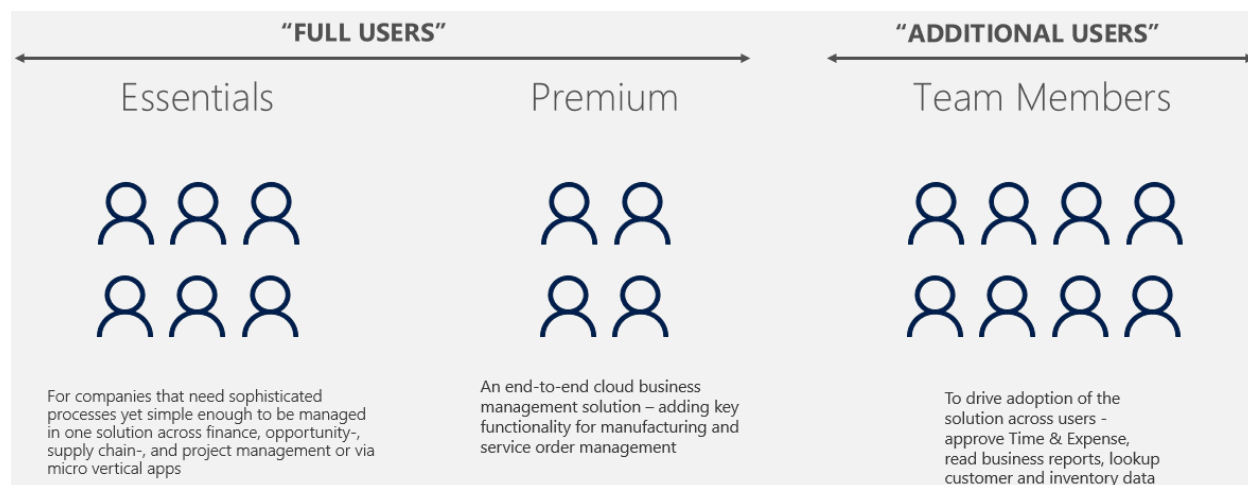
"FULL USERS"

"ADDITIONAL USERS"

Essentials

Premium

Team Members

For companies that need sophisticated processes yet simple enough to be managed in one solution across finance, opportunity-, supply chain-, and project management or via micro vertical apps

An end-to-end cloud business management solution – adding key functionality for manufacturing and service order management

To drive adoption of the solution across users - approve Time & Expense, read business reports, lookup customer and inventory data